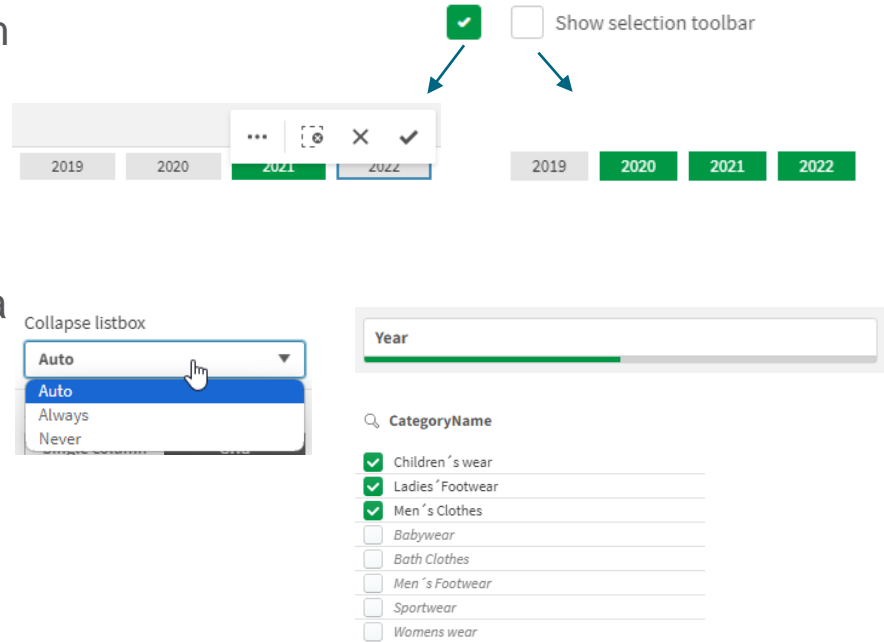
n

Show selection toolbar

2019 2020 2021 2022

2019 2020 2021 2022

a

Collapse listbox

Auto

Auto

Always

Never

Year

CategoryName

Children´s wear

Ladies´Footwear

Men´s Clothes

Babywear

Bath Clothes

Men´s Footwear

Sportwear

Womens wear